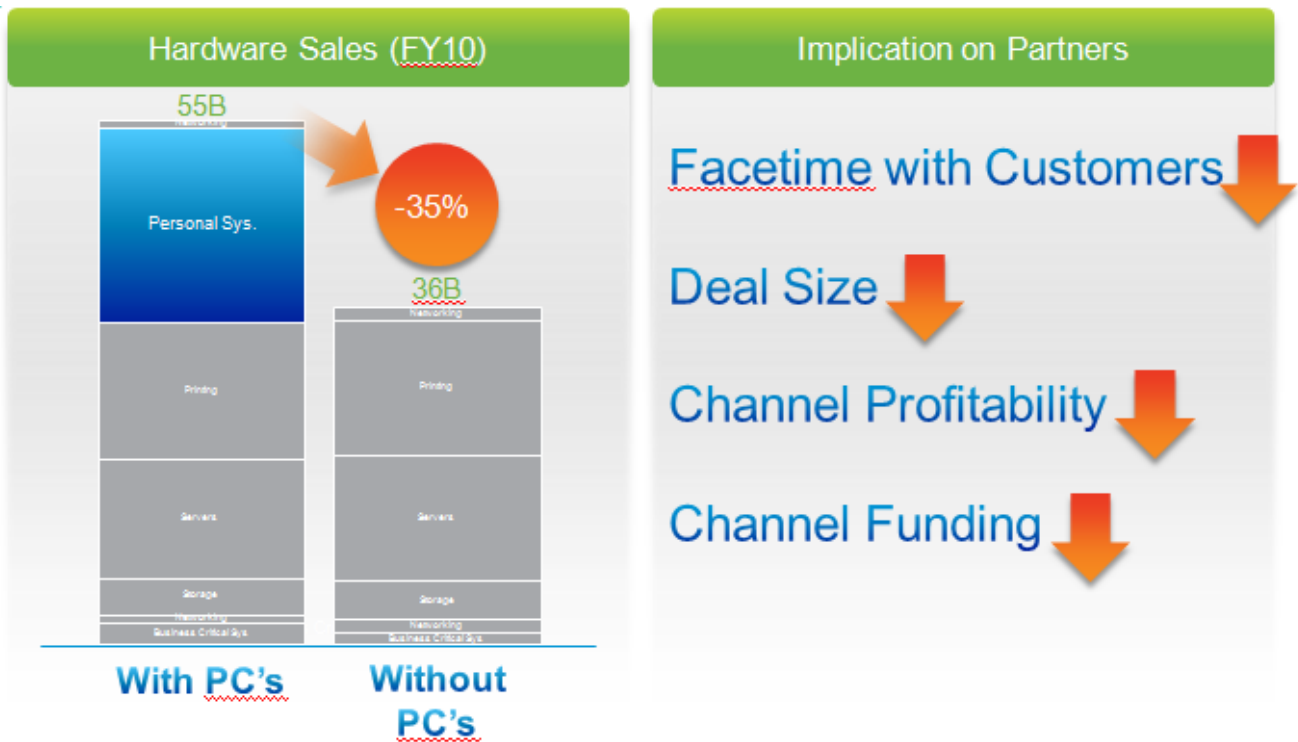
Hardware Sales (FY10)

55B

Networking

Personal Sys.

Printing

Servers

Storage

Networking

Business Critical Sys

-35%

36B

Networking

Printing

Servers

Storage

Networking

Business Critical Sys

With PC's

Without PC's

Implication on Partners

Facetime with Customers

Deal Size

Channel Profitability

Channel Funding